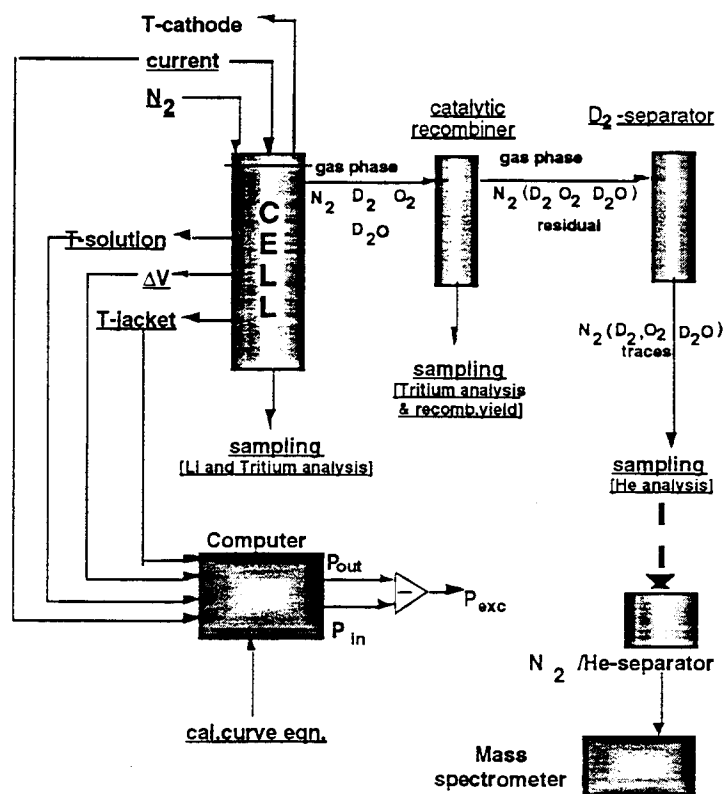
T-cathode

current

$N_2$

CELL

gas phase

$N_2$ $D_2$ $O_2$

$D_2O$

catalytic recombiner

gas phase

$N_2(D_2\ O_2\ D_2O)$

residual

$D_2$-separator

T-solution

$\Delta V$

T-jacket

sampling
[Tritium analysis & recomb.yield]

$N_2(D_2, O_2\ D_2O)$
traces

sampling
[Li and Tritium analysis]

sampling
[He analysis]

Computer

$P_{out}$

$P_{in}$

$P_{exc}$

$N_2$ /He-separator

cal.curve eqn.

Mass spectrometer